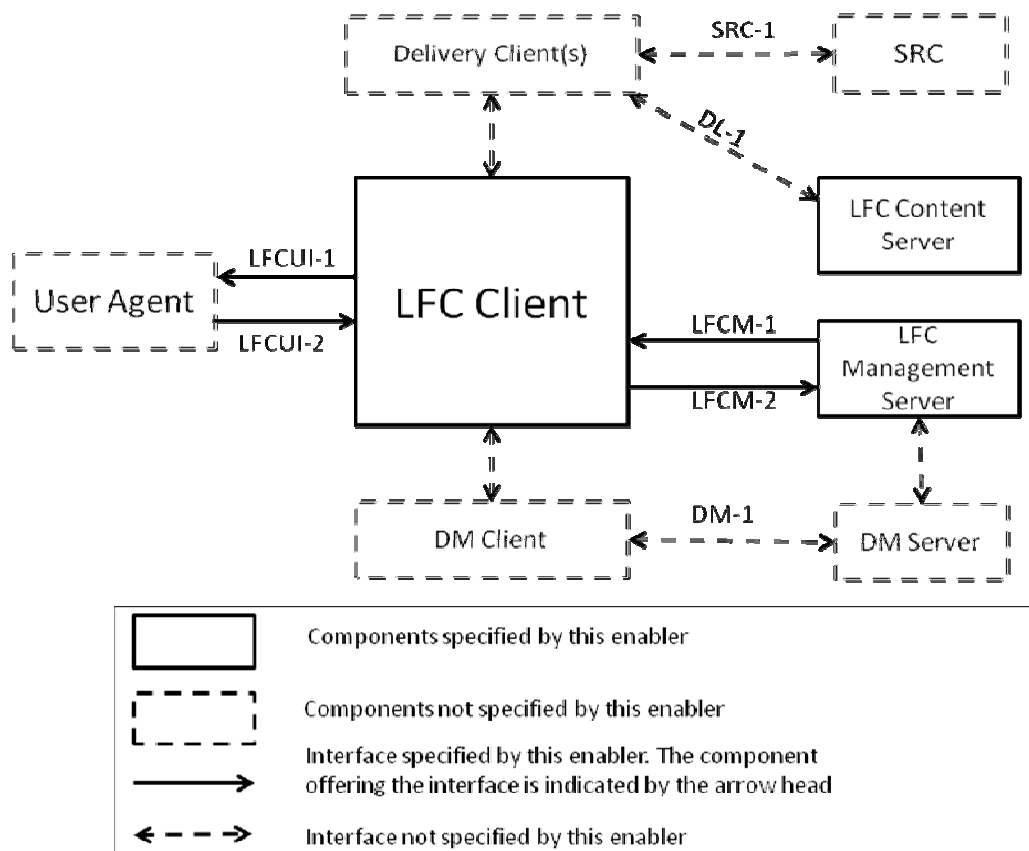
Delivery Client(s)

SRC-1

SRC

DL-1

LFC Content Server

User Agent

LFCUI-1

LFCUI-2

LFC Client

LFCM-1

LFCM-2

LFC Management Server

DM Client

DM-1

DM Server

Components specified by this enabler

Components not specified by this enabler

Interface specified by this enabler. The component offering the interface is indicated by the arrow head

Interface not specified by this enabler